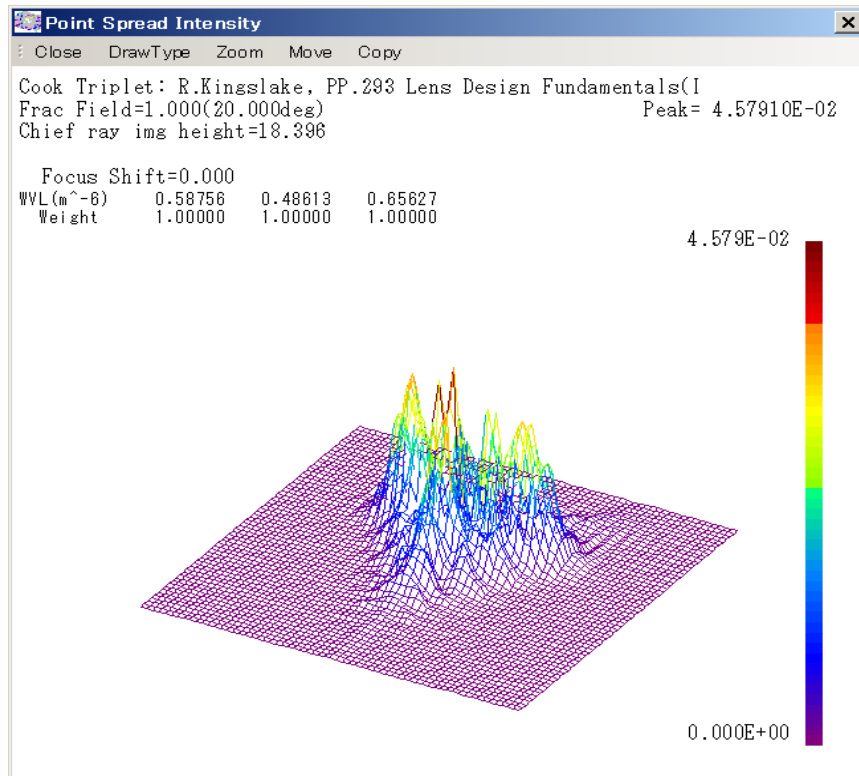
Point Spread Intensity

Close DrawType Zoom Move Copy

Cook Triplet: R.Kingslake, PP.293 Lens Design Fundamentals(I
Frac Field=1.000(20.000deg) Peak= 4.57910E-02
Chief ray img height=18.396

Focus Shift=0.000

| WVL(m^-6) | 0.58756 | 0.48613 | 0.65627 |
|---|---|---|---|
| Weight | 1.00000 | 1.00000 | 1.00000 |

4.579E-02

0.000E+00